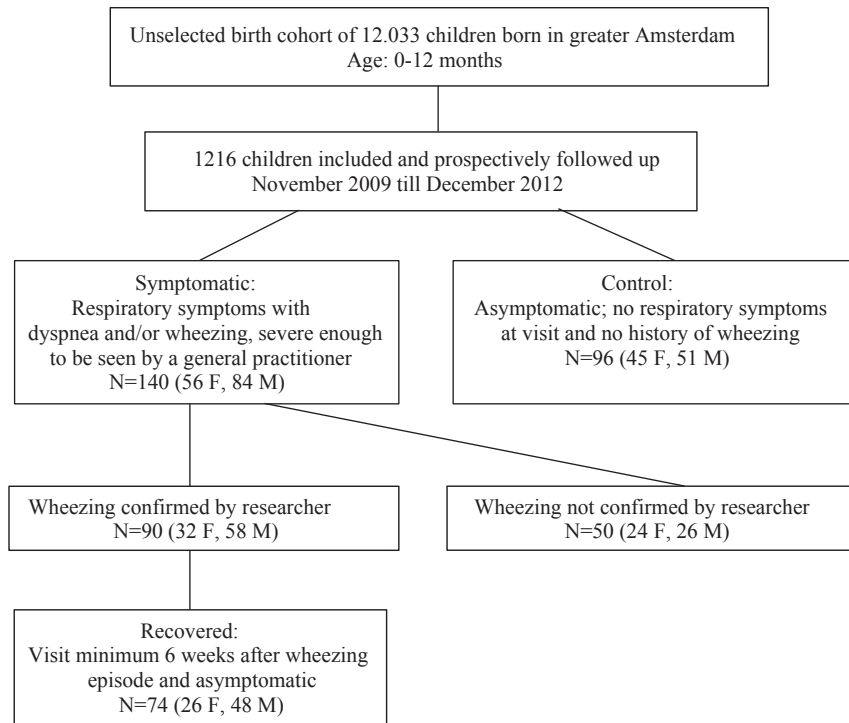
Unselected birth cohort of 12.033 children born in greater Amsterdam
Age: 0-12 months

1216 children included and prospectively followed up
November 2009 till December 2012

Symptomatic:
Respiratory symptoms with dyspnea and/or wheezing, severe enough to be seen by a general practitioner
N=140 (56 F, 84 M)

Control:
Asymptomatic; no respiratory symptoms at visit and no history of wheezing
N=96 (45 F, 51 M)

Wheezing confirmed by researcher
N=90 (32 F, 58 M)

Wheezing not confirmed by researcher
N=50 (24 F, 26 M)

Recovered:
Visit minimum 6 weeks after wheezing episode and asymptomatic
N=74 (26 F, 48 M)